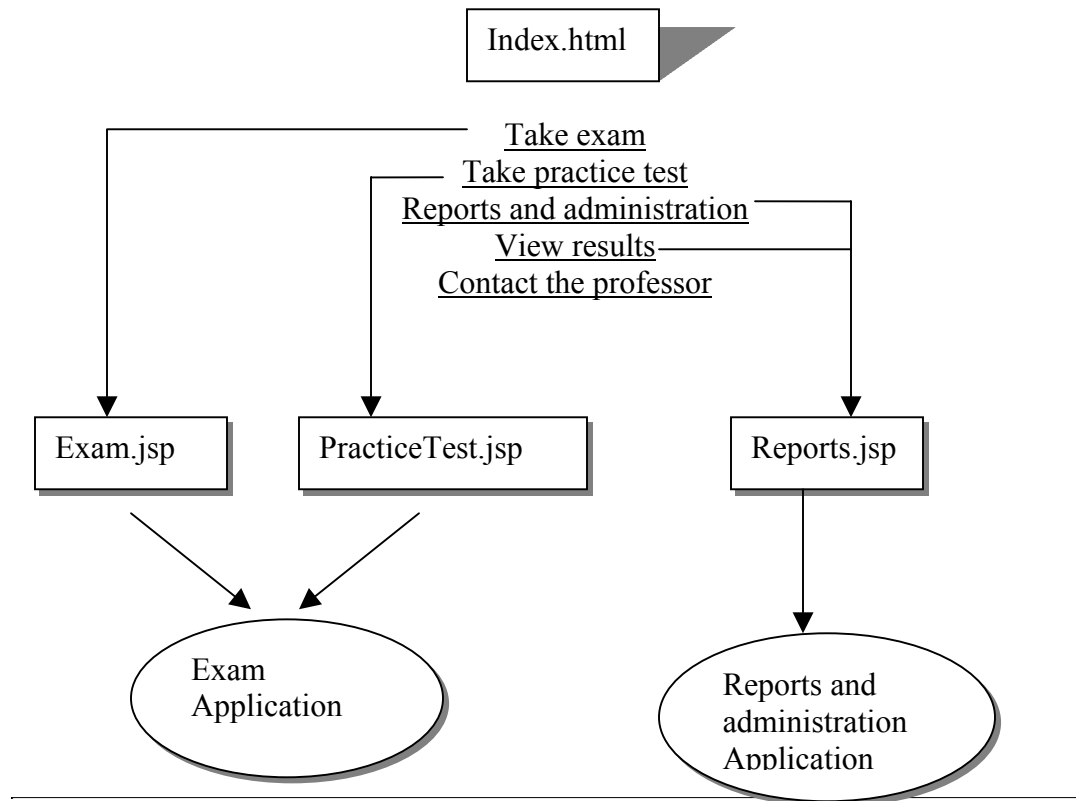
Index.html

Take exam
Take practice test
Reports and administration
View results
Contact the professor

Exam.jsp

PracticeTest.jsp

Reports.jsp

Exam Application

Reports and administration Application